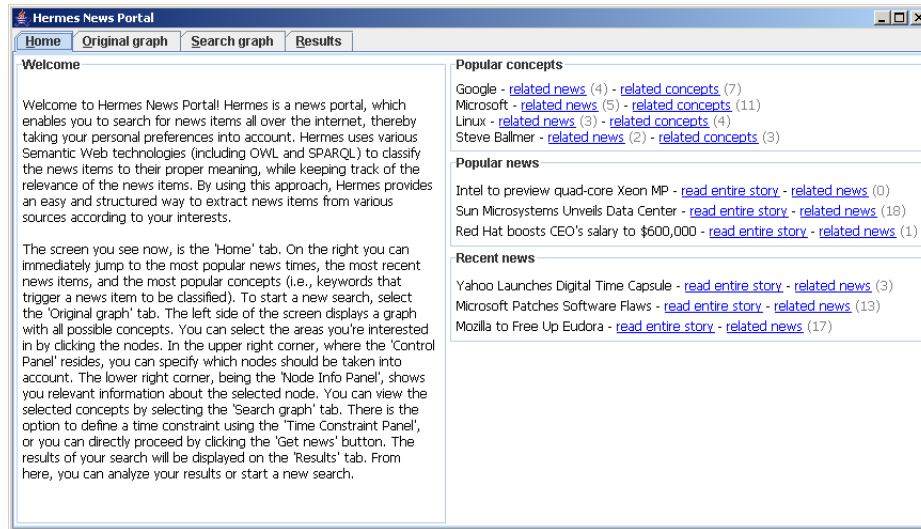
Hermes News Portal

Home | Original graph | Search graph | Results

Welcome

Welcome to Hermes News Portal! Hermes is a news portal, which enables you to search for news items all over the internet, thereby taking your personal preferences into account. Hermes uses various Semantic Web technologies (including OWL and SPARQL) to classify the news items to their proper meaning, while keeping track of the relevance of the news items. By using this approach, Hermes provides an easy and structured way to extract news items from various sources according to your interests.

The screen you see now, is the 'Home' tab. On the right you can immediately jump to the most popular news times, the most recent news items, and the most popular concepts (i.e., keywords that trigger a news item to be classified). To start a new search, select the 'Original graph' tab. The left side of the screen displays a graph with all possible concepts. You can select the areas you're interested in by clicking the nodes. In the upper right corner, where the 'Control Panel' resides, you can specify which nodes should be taken into account. The lower right corner, being the 'Node Info Panel', shows you relevant information about the selected node. You can view the selected concepts by selecting the 'Search graph' tab. There is the option to define a time constraint using the 'Time Constraint Panel', or you can directly proceed by clicking the 'Get news' button. The results of your search will be displayed on the 'Results' tab. From here, you can analyze your results or start a new search.

Popular concepts

Google - related news (4) - related concepts (7)
Microsoft - related news (5) - related concepts (11)
Linux - related news (3) - related concepts (4)
Steve Ballmer - related news (2) - related concepts (3)

Popular news

Intel to preview quad-core Xeon MP - read entire story - related news (0)
Sun Microsystems Unveils Data Center - read entire story - related news (18)
Red Hat boosts CEO's salary to $600,000 - read entire story - related news (1)

Recent news

Yahoo Launches Digital Time Capsule - read entire story - related news (3)
Microsoft Patches Software Flaws - read entire story - related news (13)
Mozilla to Free Up Eudora - read entire story - related news (17)